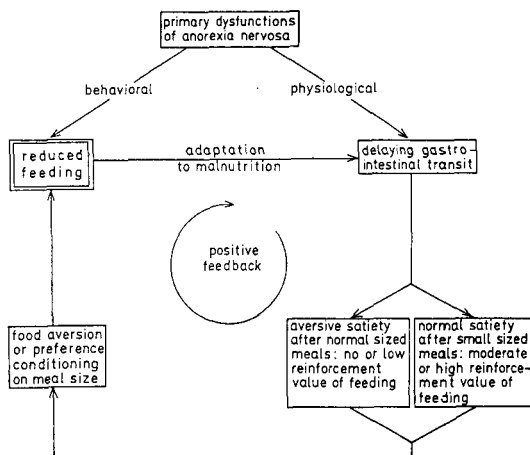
primary dysfunctions of anorexia nervosa

behavioral

physiological

reduced feeding

adaptation to malnutrition

delaying gastrointestinal transit

positive feedback

food aversion or preference conditioning on meal size

aversive satiety after normal sized meals: no or low reinforcement value of feeding

normal satiety after small sized meals: moderate or high reinforcement value of feeding